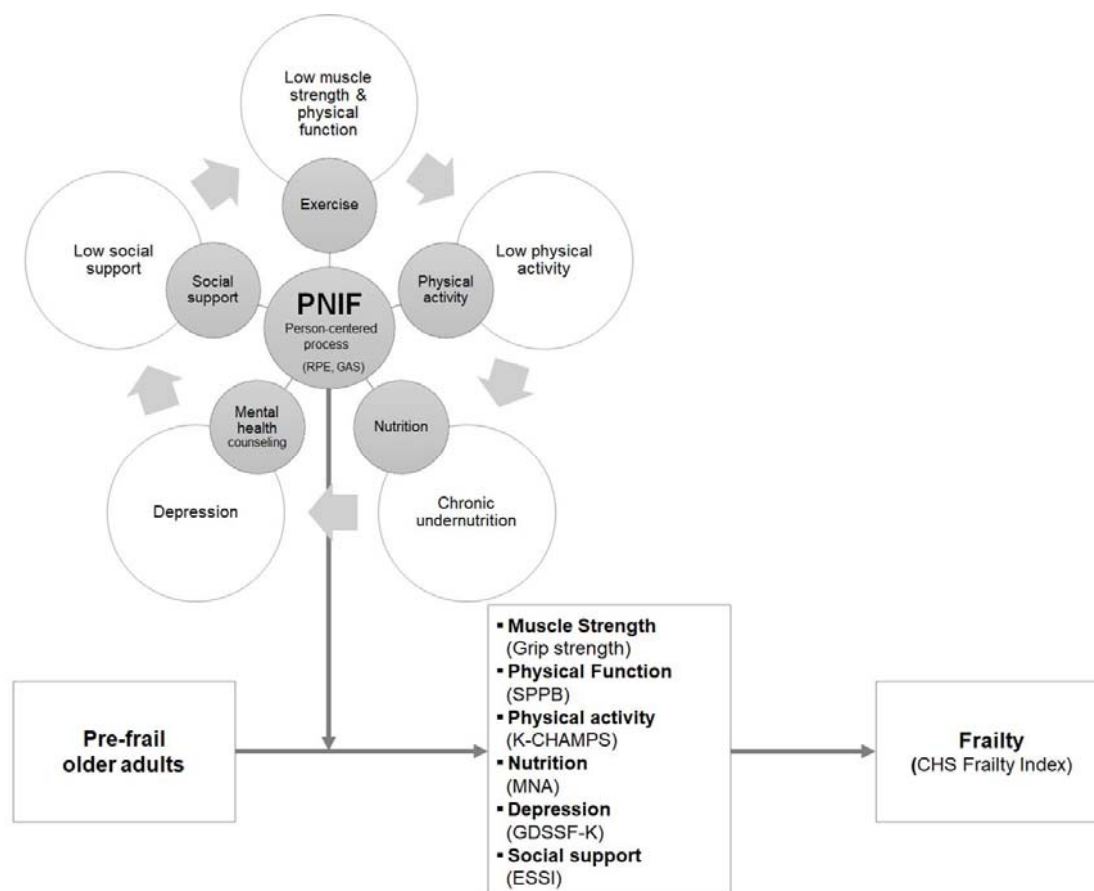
Low muscle strength & physical function

Exercise

Low physical activity

Physical activity

Low social support

Social support

PNIF
Person-centered process
(RPE, GAS)

Mental health counseling

Nutrition

Depression

Chronic undernutrition

▪ Muscle Strength (Grip strength)
▪ Physical Function (SPPB)
▪ Physical activity (K-CHAMPS)
▪ Nutrition (MNA)
▪ Depression (GDSSF-K)
▪ Social support (ESSI)

Pre-frail older adults

Frailty
(CHS Frailty Index)